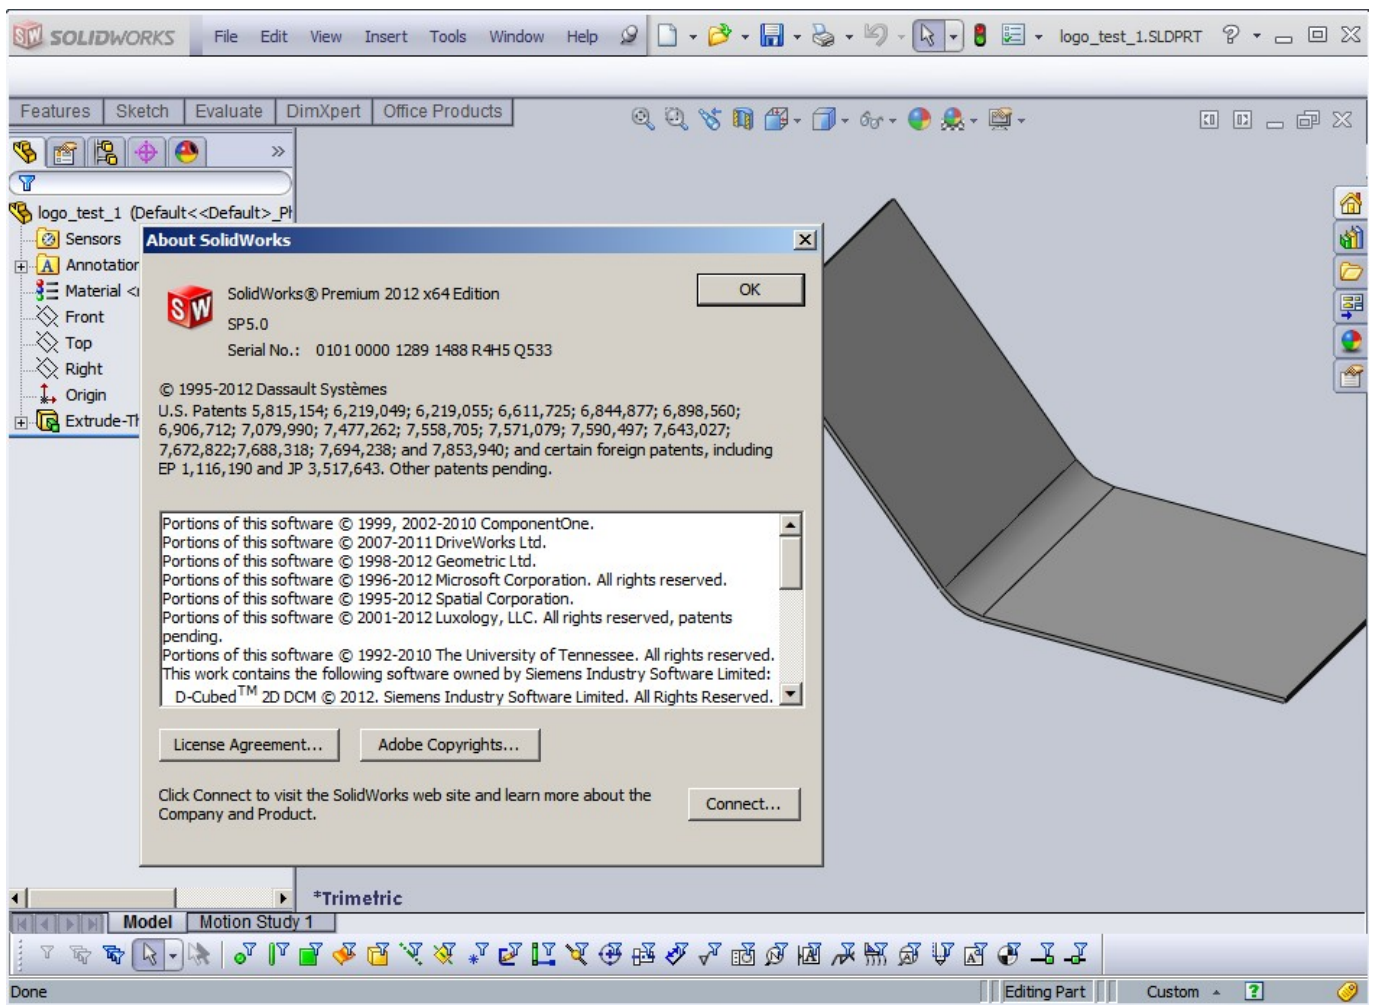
SOLIDWORKS File Edit View Insert Tools Window Help logo_test_1.SLDPRT

Features Sketch Evaluate DimXpert Office Products

logo_test_1 (Default<<Default>_Pł
Sensors
Annotatior
Material <
Front
Top
Right
Origin
Extrude-Tl

About SolidWorks

SolidWorks® Premium 2012 x64 Edition
SP5.0
Serial No.: 0101 0000 1289 1488 R4H5 Q533

OK

© 1995-2012 Dassault Systèmes
U.S. Patents 5,815,154; 6,219,049; 6,219,055; 6,611,725; 6,844,877; 6,898,560; 6,906,712; 7,079,990; 7,477,262; 7,558,705; 7,571,079; 7,590,497; 7,643,027; 7,672,822;7,688,318; 7,694,238; and 7,853,940; and certain foreign patents, including EP 1,116,190 and JP 3,517,643. Other patents pending.

Portions of this software © 1999, 2002-2010 ComponentOne.
Portions of this software © 2007-2011 DriveWorks Ltd.
Portions of this software © 1998-2012 Geometric Ltd.
Portions of this software © 1996-2012 Microsoft Corporation. All rights reserved.
Portions of this software © 1995-2012 Spatial Corporation.
Portions of this software © 2001-2012 Luxology, LLC. All rights reserved, patents pending.
Portions of this software © 1992-2010 The University of Tennessee. All rights reserved.
This work contains the following software owned by Siemens Industry Software Limited:
D-Cubed$^{TM}$ 2D DCM © 2012. Siemens Industry Software Limited. All Rights Reserved.

License Agreement... Adobe Copyrights...

Click Connect to visit the SolidWorks web site and learn more about the Company and Product.

Connect...

*Trimetric

Model Motion Study 1

Done Editing Part Custom